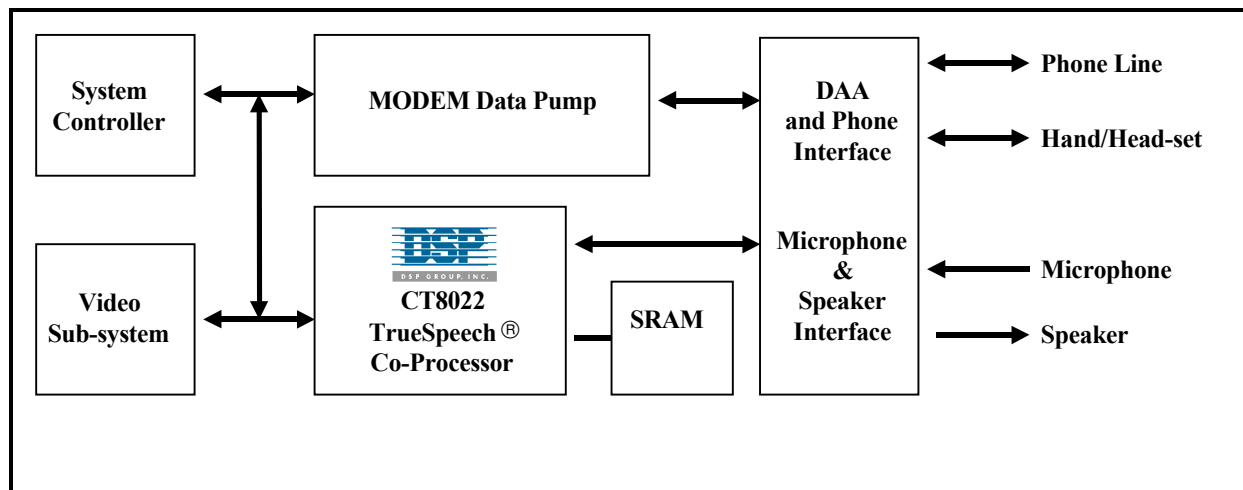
System Controller

MODEM Data Pump

DAA and Phone Interface

Phone Line

Hand/Head-set

Video Sub-system

DSP
DSP GROUP, INC.
CT8022 TrueSpeech ® Co-Processor

SRAM

Microphone & Speaker Interface

Microphone

Speaker